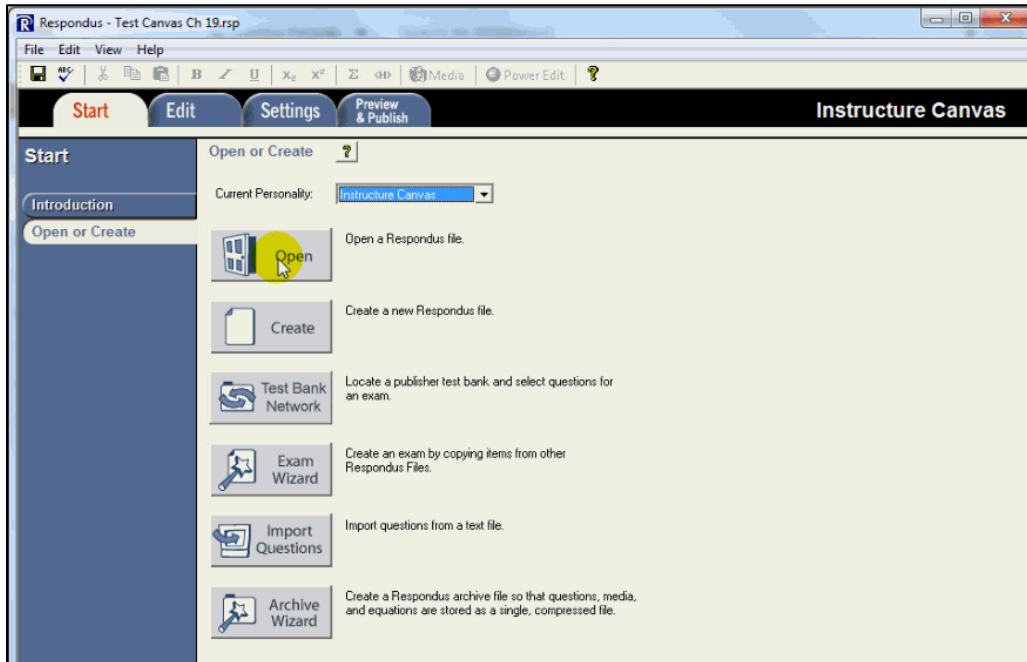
Respondus - Test Canvas Ch 19.rsp

File Edit View Help

B U $X_2$ $X^2$ Σ Media Power Edit ?

Start Edit Settings Preview & Publish

Instructure Canvas

Start

Introduction

Open or Create

Open or Create ?

Current Personality: Instructure Canvas

Open
Open a Respondus file.

Create
Create a new Respondus file.

Test Bank Network
Locate a publisher test bank and select questions for an exam.

Exam Wizard
Create an exam by copying items from other Respondus Files.

Import Questions
Import questions from a text file.

Archive Wizard
Create a Respondus archive file so that questions, media, and equations are stored as a single, compressed file.